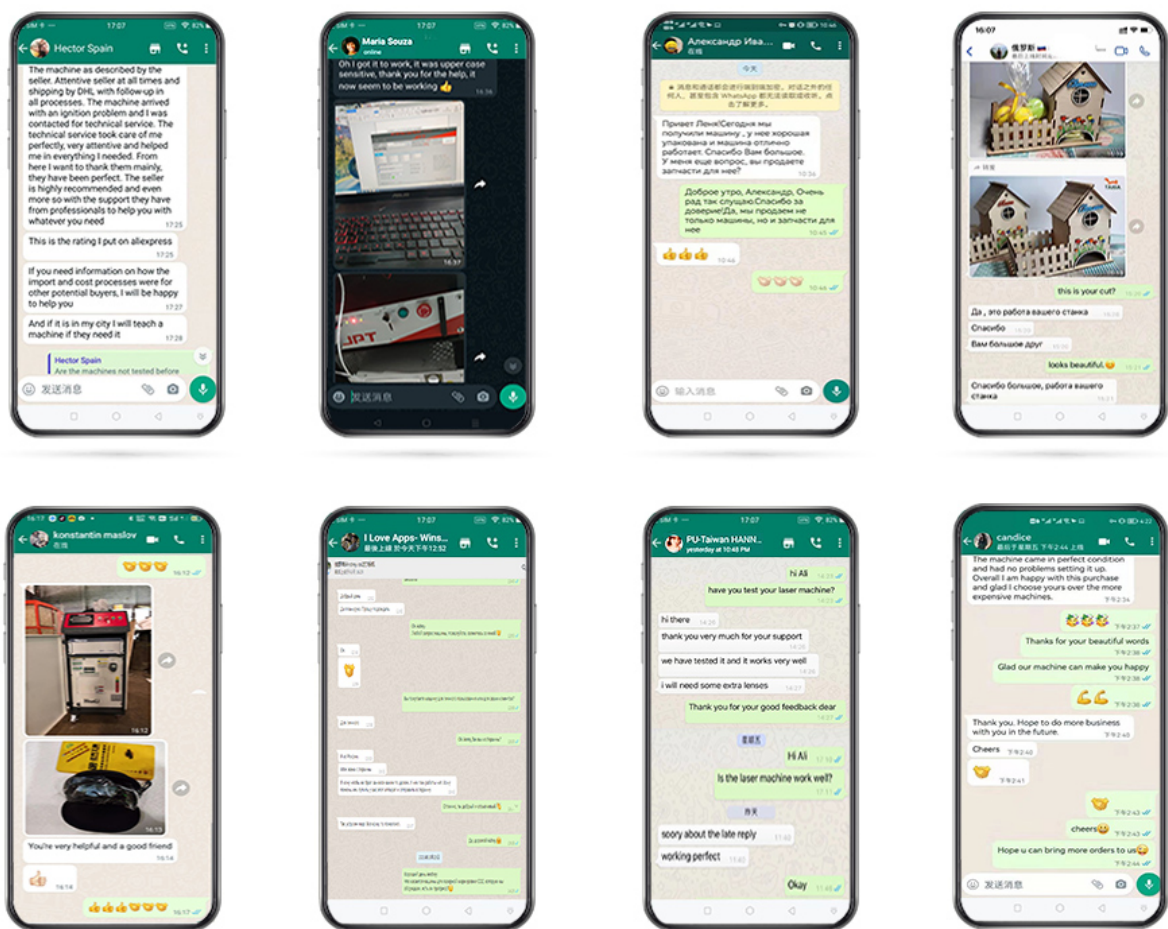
17:07

Hector Spain

The machine as described by the seller. Attentive seller at all times and shipping by DHL with follow-up in all processes. The machine arrived with an ignition problem and I was contacted for technical service. The technical service took care of me perfectly, very attentive and helped me in everything I needed. From here I want to thank them mainly, they have been perfect. The seller is highly recommended and even more so with the support they have from professionals to help you with whatever you need 17:25

This is the rating I put on aliexpress 17:25

If you need information on how the import and cost processes were for other potential buyers, I will be happy to help you 17:28

And if it is in my city I will teach a machine if they need it 17:28

Hector Spain
Are the machines not tested before

发送消息

17:07

Maria Souza
online

Oh I got it to work, it was upper case sensitive, thank you for the help, it now seem to be working 👍 16:36

发送消息

Александр Ива...

今天

Привет Лена!Сегодня мы получили машину , у нее хорошая упакована и машина отлично работает. Спасибо Вам большое. У меня еще вопрос, вы продаете запчасти для нее? 10:36

Доброе утро, Александр, Очень рад так слушаю.Спасибо за доверие!Да, мы продаем не только машины, но и запчасти для нее 10:45

👍👍👍 10:46

10:46

输入消息

16:07

this is your cut?

Да , это работа вашего станка

Спасибо

Вам большое друг

looks beautiful.

Спасибо большое, работа вашего станка

16:17

konstantin maslov
在线

16:12

16:13

16:13

You're very helpful and a good friend 16:14

16:14

👍👍👍 16:17

17:07

I Love Apps- Wins...
最後上線 於今天下午12:52

17:07

PU-Taiwan HANN...
yesterday at 10:48 PM

Hi Ali 14:25

have you test your laser machine? 14:25

hi there 14:26

thank you very much for your support 14:26

we have tested it and it works very well 14:26

i will need some extra lenses 14:27

Thank you for your good feedback dear 14:28

星期五

Hi Ali 17:10

Is the laser machine work well? 17:11

昨天

soory about the late reply 11:40

working perfect 11:40

Okay 11:49

candice
最后于星期五 下午2:44 上线

The machine came in perfect condition and had no problems setting it up. Overall I am happy with this purchase and glad I choose yours over the more expensive machines. 下午2:24

下午2:37

Thanks for your beautiful words 下午2:38

Glad our machine can make you happy 下午2:38

💪💪 下午2:38

Thank you. Hope to do more business with you in the future. 下午2:40

Cheers 下午2:40

下午2:41

下午2:43

cheers 下午2:43

Hope u can bring more orders to us 下午2:44

发送消息